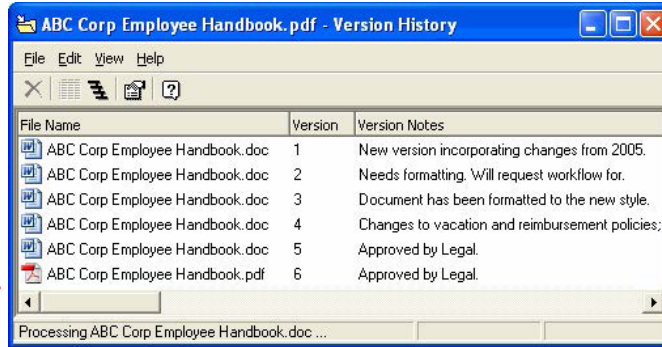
ABC Corp Employee Handbook.pdf - Version History

File Edit View Help

| File Name | Version | Version Notes |
|---|---|---|
| ABC Corp Employee Handbook.doc | 1 | New version incorporating changes from 2005. |
| ABC Corp Employee Handbook.doc | 2 | Needs formatting. Will request workflow for. |
| ABC Corp Employee Handbook.doc | 3 | Document has been formatted to the new style. |
| ABC Corp Employee Handbook.doc | 4 | Changes to vacation and reimbursement policies; |
| ABC Corp Employee Handbook.doc | 5 | Approved by Legal. |
| ABC Corp Employee Handbook.pdf | 6 | Approved by Legal. |

Processing ABC Corp Employee Handbook.doc ...